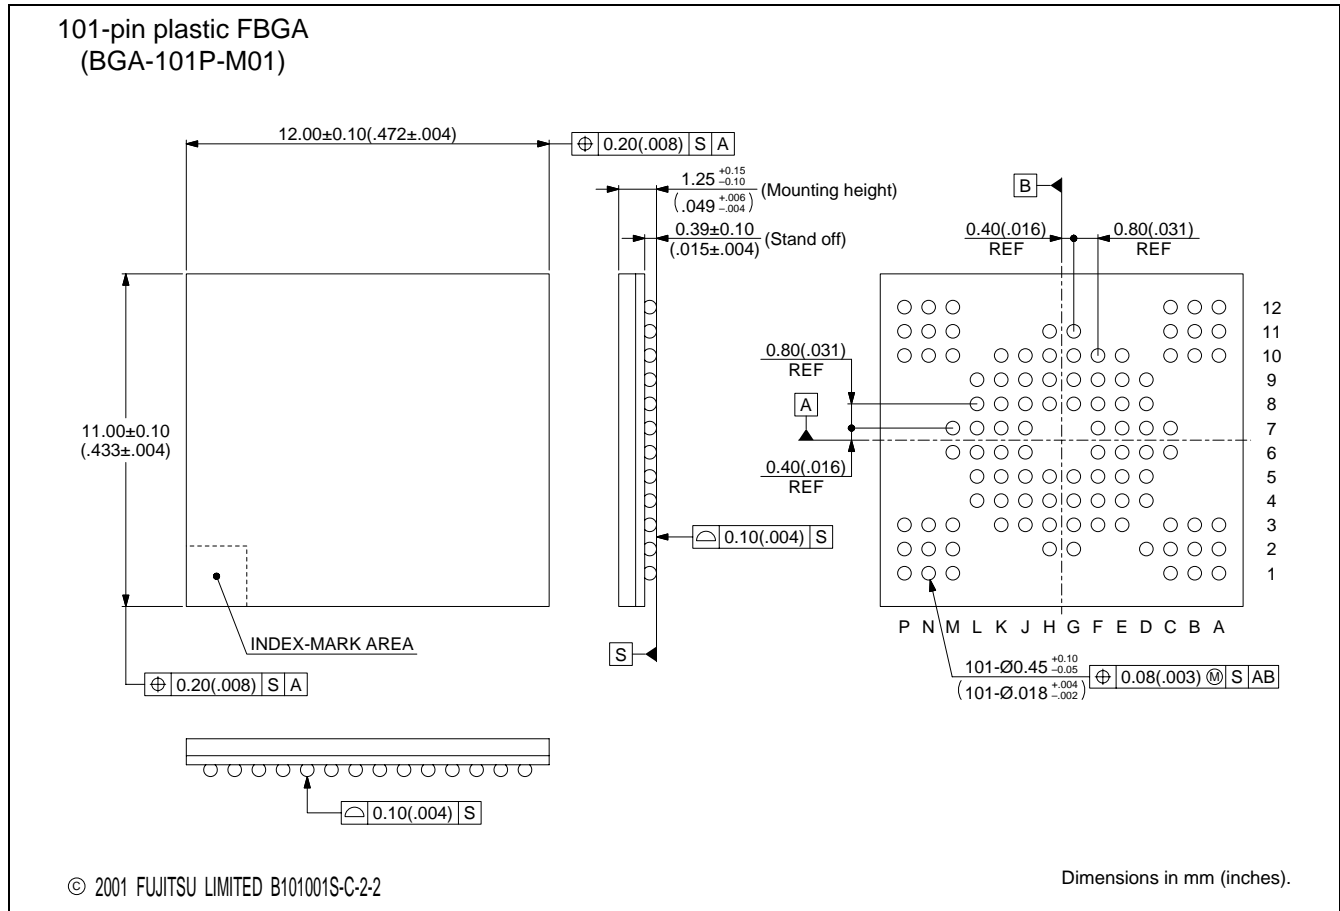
101-pin plastic FBGA
(BGA-101P-M01)

12.00±0.10(.472±.004)

$\oplus$ 0.20(.008) S A

$1.25^{+0.15}_{-0.10}$ (Mounting height)
$(.049^{+.006}_{-.004})$

0.39±0.10 (Stand off)
(.015±.004)

B

0.40(.016)
REF

0.80(.031)
REF

12
11
10
9
8
7
6
5
4
3
2
1

0.80(.031)
REF

A

0.40(.016)
REF

11.00±0.10
(.433±.004)

$\ominus$ 0.10(.004) S

P N M L K J H G F E D C B A

INDEX-MARK AREA

S

$101\text{-}Ø0.45^{+0.10}_{-0.05}$
$(101\text{-}Ø.018^{+.004}_{-.002})$

$\oplus$ 0.08(.003) Ⓜ S AB

$\oplus$ 0.20(.008) S A

$\ominus$ 0.10(.004) S

© 2001 FUJITSU LIMITED B101001S-C-2-2

Dimensions in mm (inches).